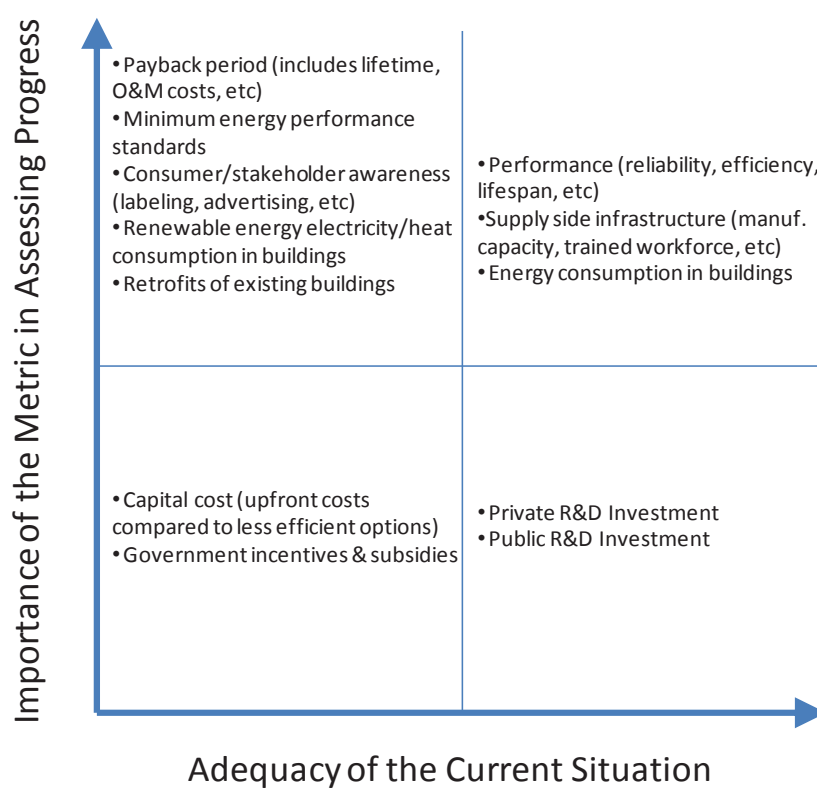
Importance of the Metric in Assessing Progress

• Payback period (includes lifetime, O&M costs, etc)
• Minimum energy performance standards
• Consumer/stakeholder awareness (labeling, advertising, etc)
• Renewable energy electricity/heat consumption in buildings
• Retrofits of existing buildings

• Performance (reliability, efficiency, lifespan, etc)
• Supply side infrastructure (manuf. capacity, trained workforce, etc)
• Energy consumption in buildings

• Capital cost (upfront costs compared to less efficient options)
• Government incentives & subsidies

• Private R&D Investment
• Public R&D Investment

Adequacy of the Current Situation